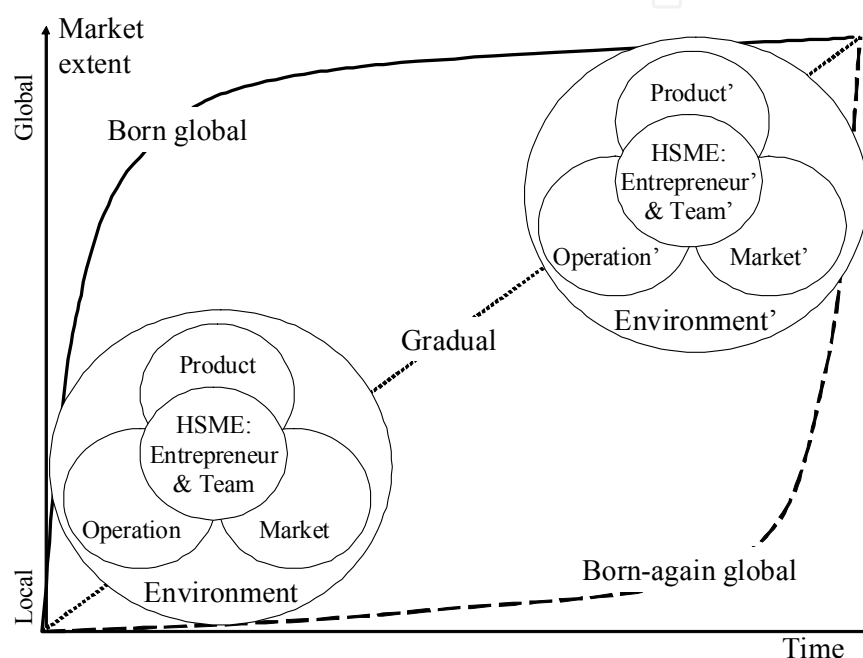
Market extent

Global

Born global

Product'

HSME: Entrepreneur' & Team'

Operation'

Market'

Environment'

Gradual

Product

HSME: Entrepreneur & Team

Operation

Market

Environment

Born-again global

Local

Time